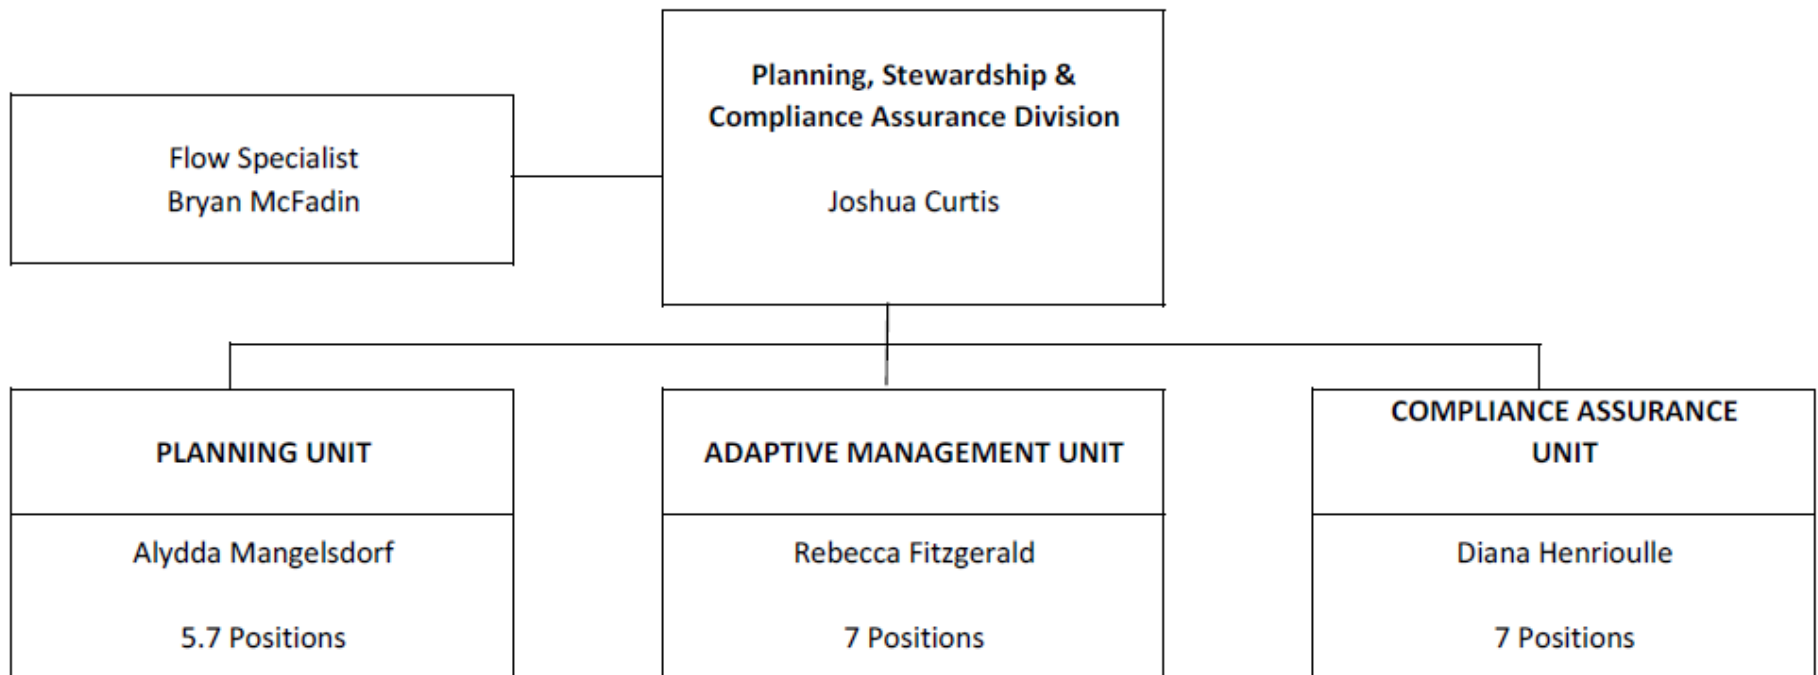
Planning, Stewardship & Compliance Assurance Division

Joshua Curtis

Flow Specialist
Bryan McFadin

PLANNING UNIT

Alydda Mangelsdorf

5.7 Positions

ADAPTIVE MANAGEMENT UNIT

Rebecca Fitzgerald

7 Positions

COMPLIANCE ASSURANCE UNIT

Diana Henrioulle

7 Positions